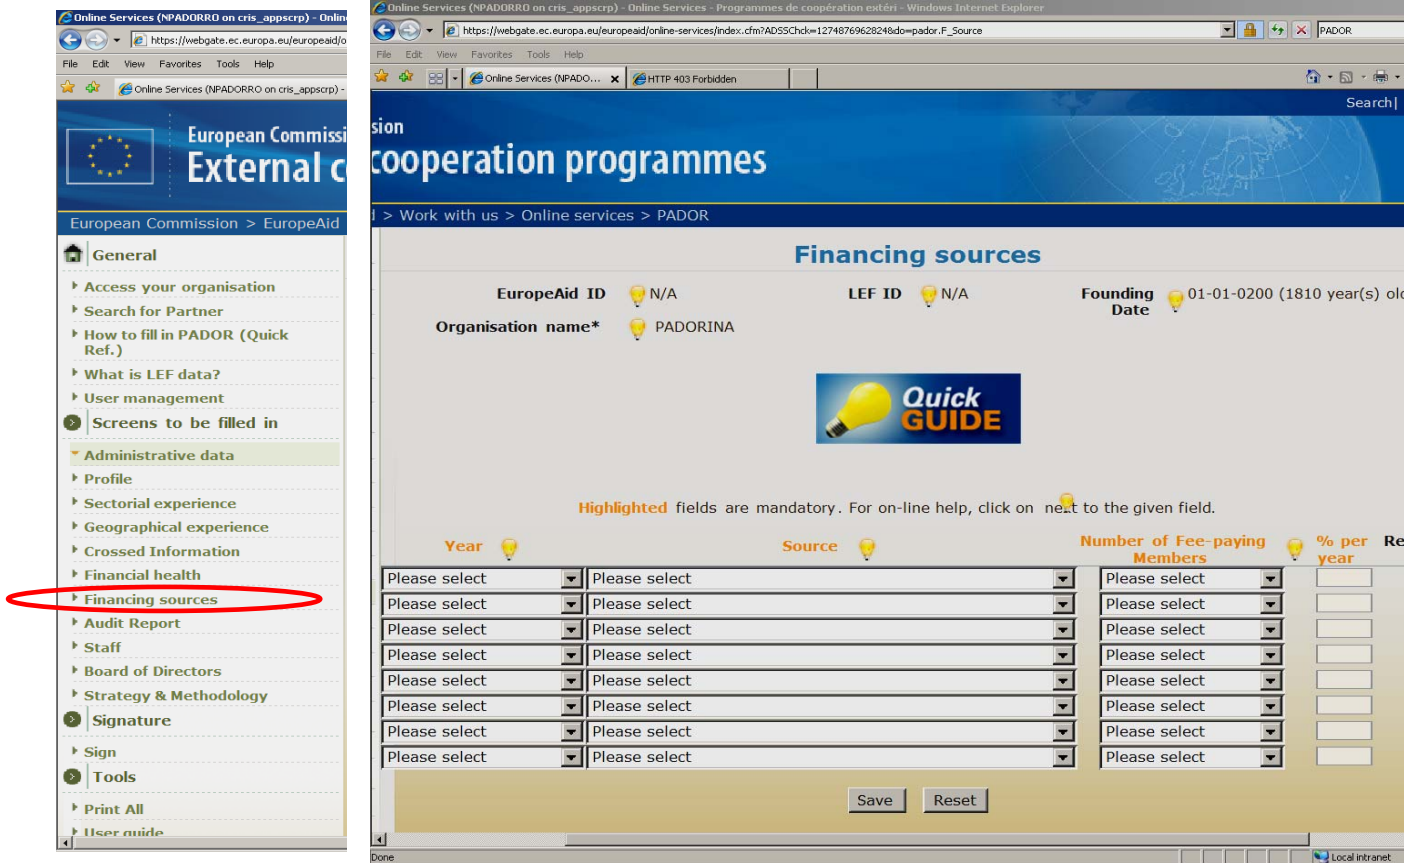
Online Services (NPADORRO on cris_appscrp) - Onlin
https://webgate.ec.europa.eu/europeaid/o
File Edit View Favorites Tools Help
Online Services (NPADORRO on cris_appscrp) -

European Commissi
External c

European Commission > EuropeAid

General
Access your organisation
Search for Partner
How to fill in PADOR (Quick Ref.)
What is LEF data?
User management
Screens to be filled in
Administrative data
Profile
Sectorial experience
Geographical experience
Crossed Information
Financial health
Financing sources
Audit Report
Staff
Board of Directors
Strategy & Methodology
Signature
Sign
Tools
Print All
User guide

Online Services (NPADORRO on cris_appscrp) - Online Services - Programmes de coopération extéri - Windows Internet Explorer
https://webgate.ec.europa.eu/europeaid/online-services/index.cfm?ADSSChck=1274876962824&do=pador.F_Source
PADOR
File Edit View Favorites Tools Help
Online Services (NPADO... HTTP 403 Forbidden
Search|
sion
cooperation programmes
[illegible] > Work with us > Online services > PADOR

Financing sources

EuropeAid ID N/A LEF ID N/A Founding Date 01-01-0200 (1810 year(s) old
Organisation name* PADORINA

Quick GUIDE

Highlighted fields are mandatory. For on-line help, click on next to the given field.

| Year | Source | Number of Fee-paying Members | % per year | Re |
|---|---|---|---|---|
| Please select | Please select | Please select | | |
| Please select | Please select | Please select | | |
| Please select | Please select | Please select | | |
| Please select | Please select | Please select | | |
| Please select | Please select | Please select | | |
| Please select | Please select | Please select | | |
| Please select | Please select | Please select | | |
| Please select | Please select | Please select | | |

Save Reset

Done
Local intranet